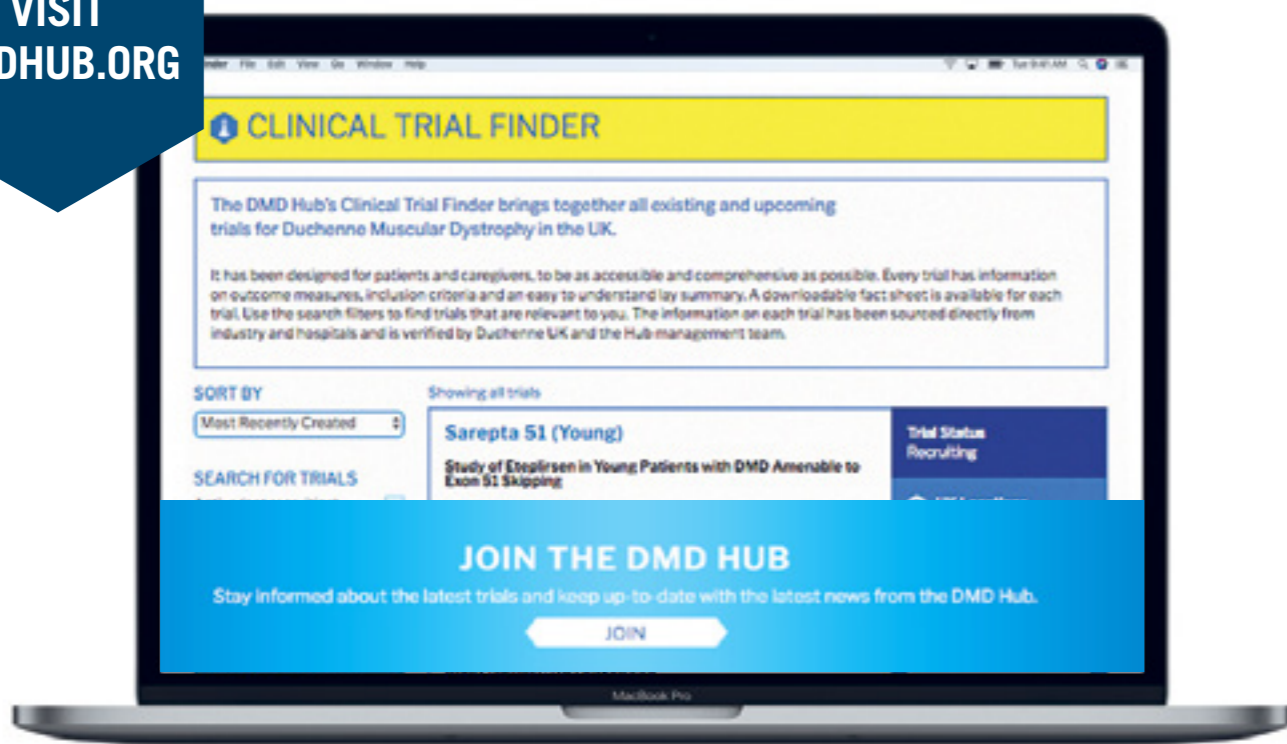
VISIT
DHUB.ORG

Finder File Edit View Go Window Help

CLINICAL TRIAL FINDER

The DMD Hub's Clinical Trial Finder brings together all existing and upcoming trials for Duchenne Muscular Dystrophy in the UK.

It has been designed for patients and caregivers, to be as accessible and comprehensive as possible. Every trial has information on outcome measures, inclusion criteria and an easy to understand lay summary. A downloadable fact sheet is available for each trial. Use the search filters to find trials that are relevant to you. The information on each trial has been sourced directly from industry and hospitals and is verified by Duchenne UK and the Hub management team.

SORT BY

Most Recently Created

SEARCH FOR TRIALS

Showing all trials

Sarepta 51 (Young)

Study of Eteplirsen in Young Patients with DMD Amenable to Exon 51 Skipping

Trial Status
Recruiting

JOIN THE DMD HUB

Stay informed about the latest trials and keep up-to-date with the latest news from the DMD Hub.

JOIN

MacBook Pro